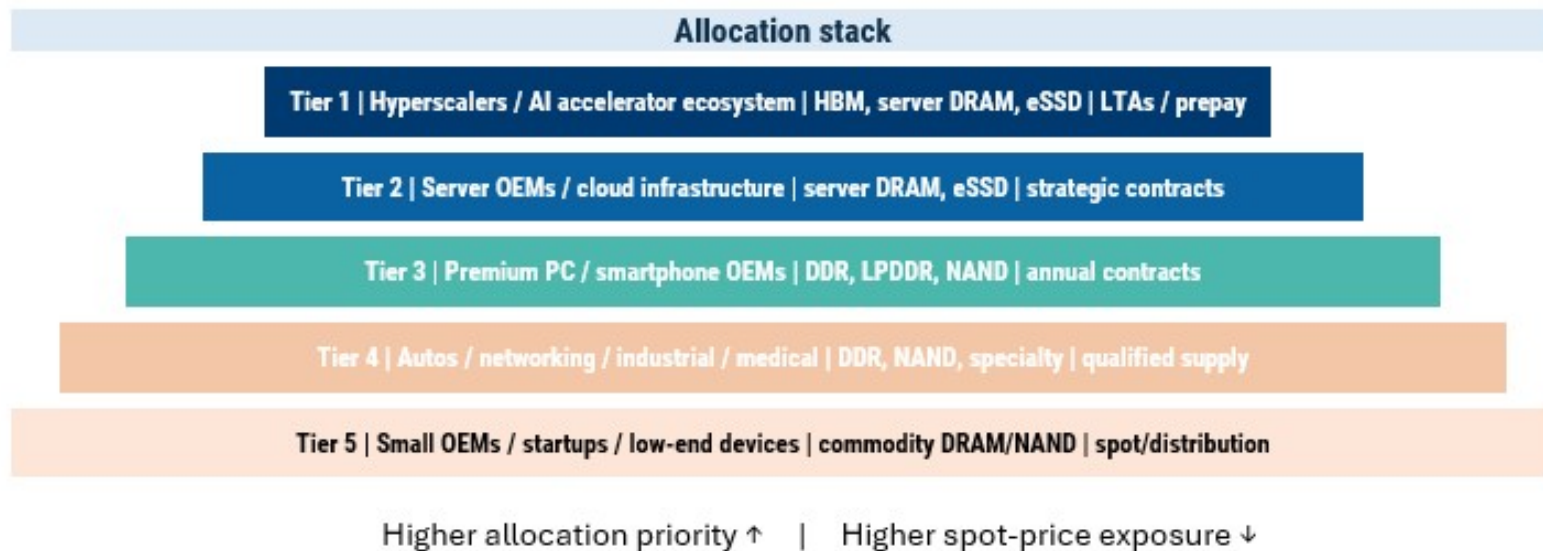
Allocation stack

Tier 1 | Hyperscalers / AI accelerator ecosystem | HBM, server DRAM, eSSD | LTAs / prepay

Tier 2 | Server OEMs / cloud infrastructure | server DRAM, eSSD | strategic contracts

Tier 3 | Premium PC / smartphone OEMs | DDR, LPDDR, NAND | annual contracts

Tier 4 | Autos / networking / industrial / medical | DDR, NAND, specialty | qualified supply

Tier 5 | Small OEMs / startups / low-end devices | commodity DRAM/NAND | spot/distribution

Higher allocation priority ↑ | Higher spot-price exposure ↓